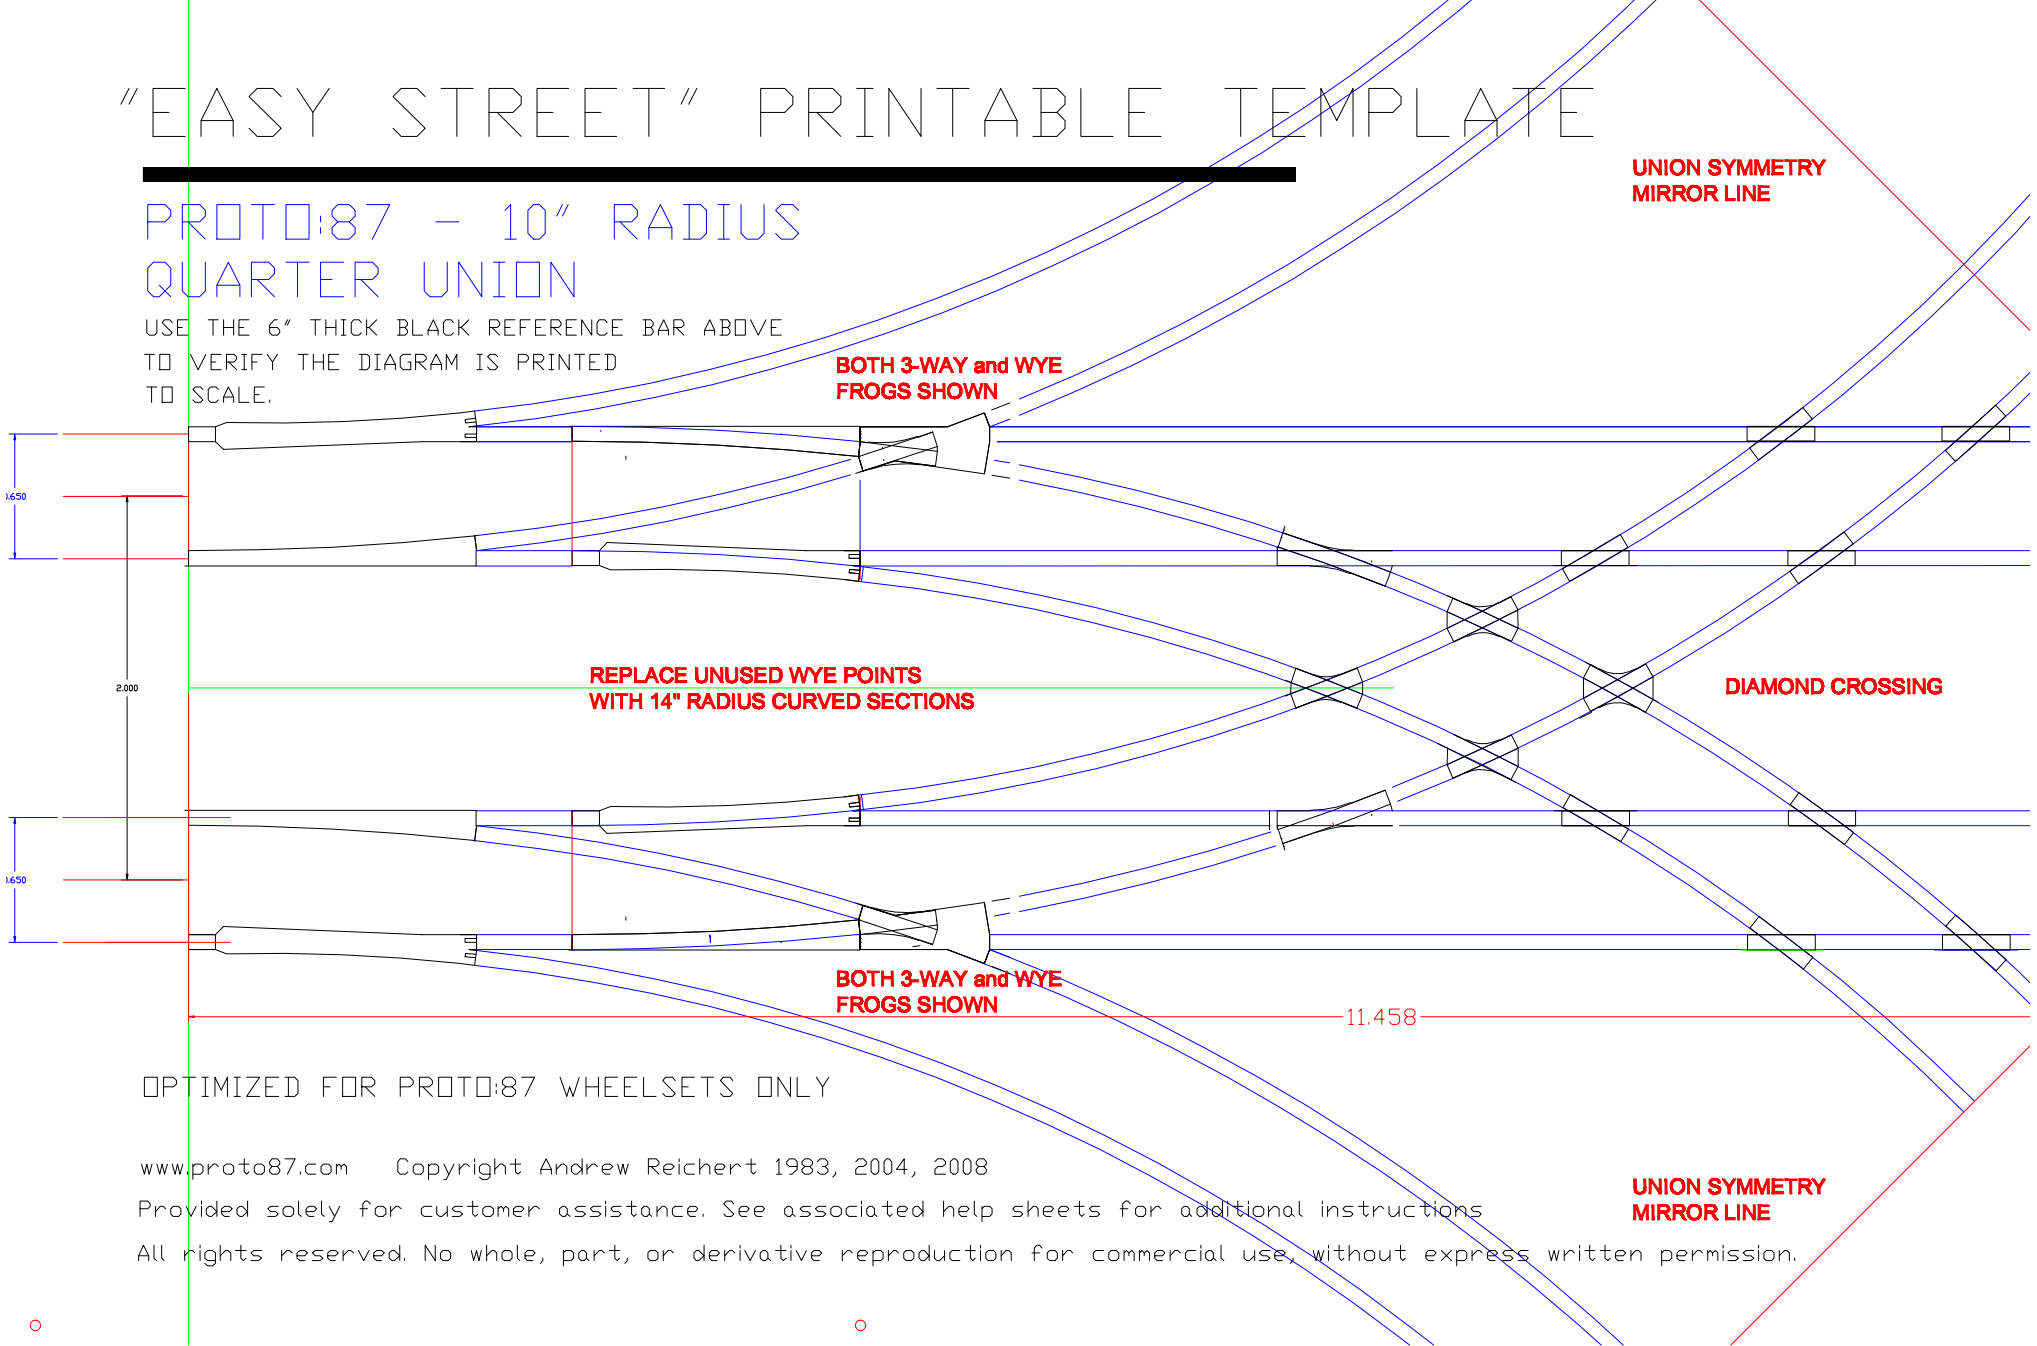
"EASY STREET" PRINTABLE TEMPLATE

UNION SYMMETRY MIRROR LINE

PROTO:87 - 10" RADIUS
QUARTER UNION

USE THE 6" THICK BLACK REFERENCE BAR ABOVE TO VERIFY THE DIAGRAM IS PRINTED TO SCALE.

BOTH 3-WAY and WYE FROGS SHOWN

1.650

2.000

REPLACE UNUSED WYE POINTS WITH 14" RADIUS CURVED SECTIONS

DIAMOND CROSSING

1.650

BOTH 3-WAY and WYE FROGS SHOWN

11.458

OPTIMIZED FOR PROTO:87 WHEELSETS ONLY

www.proto87.com Copyright Andrew Reichert 1983, 2004, 2008
Provided solely for customer assistance. See associated help sheets for additional instructions
All rights reserved. No whole, part, or derivative reproduction for commercial use, without express written permission.

UNION SYMMETRY MIRROR LINE